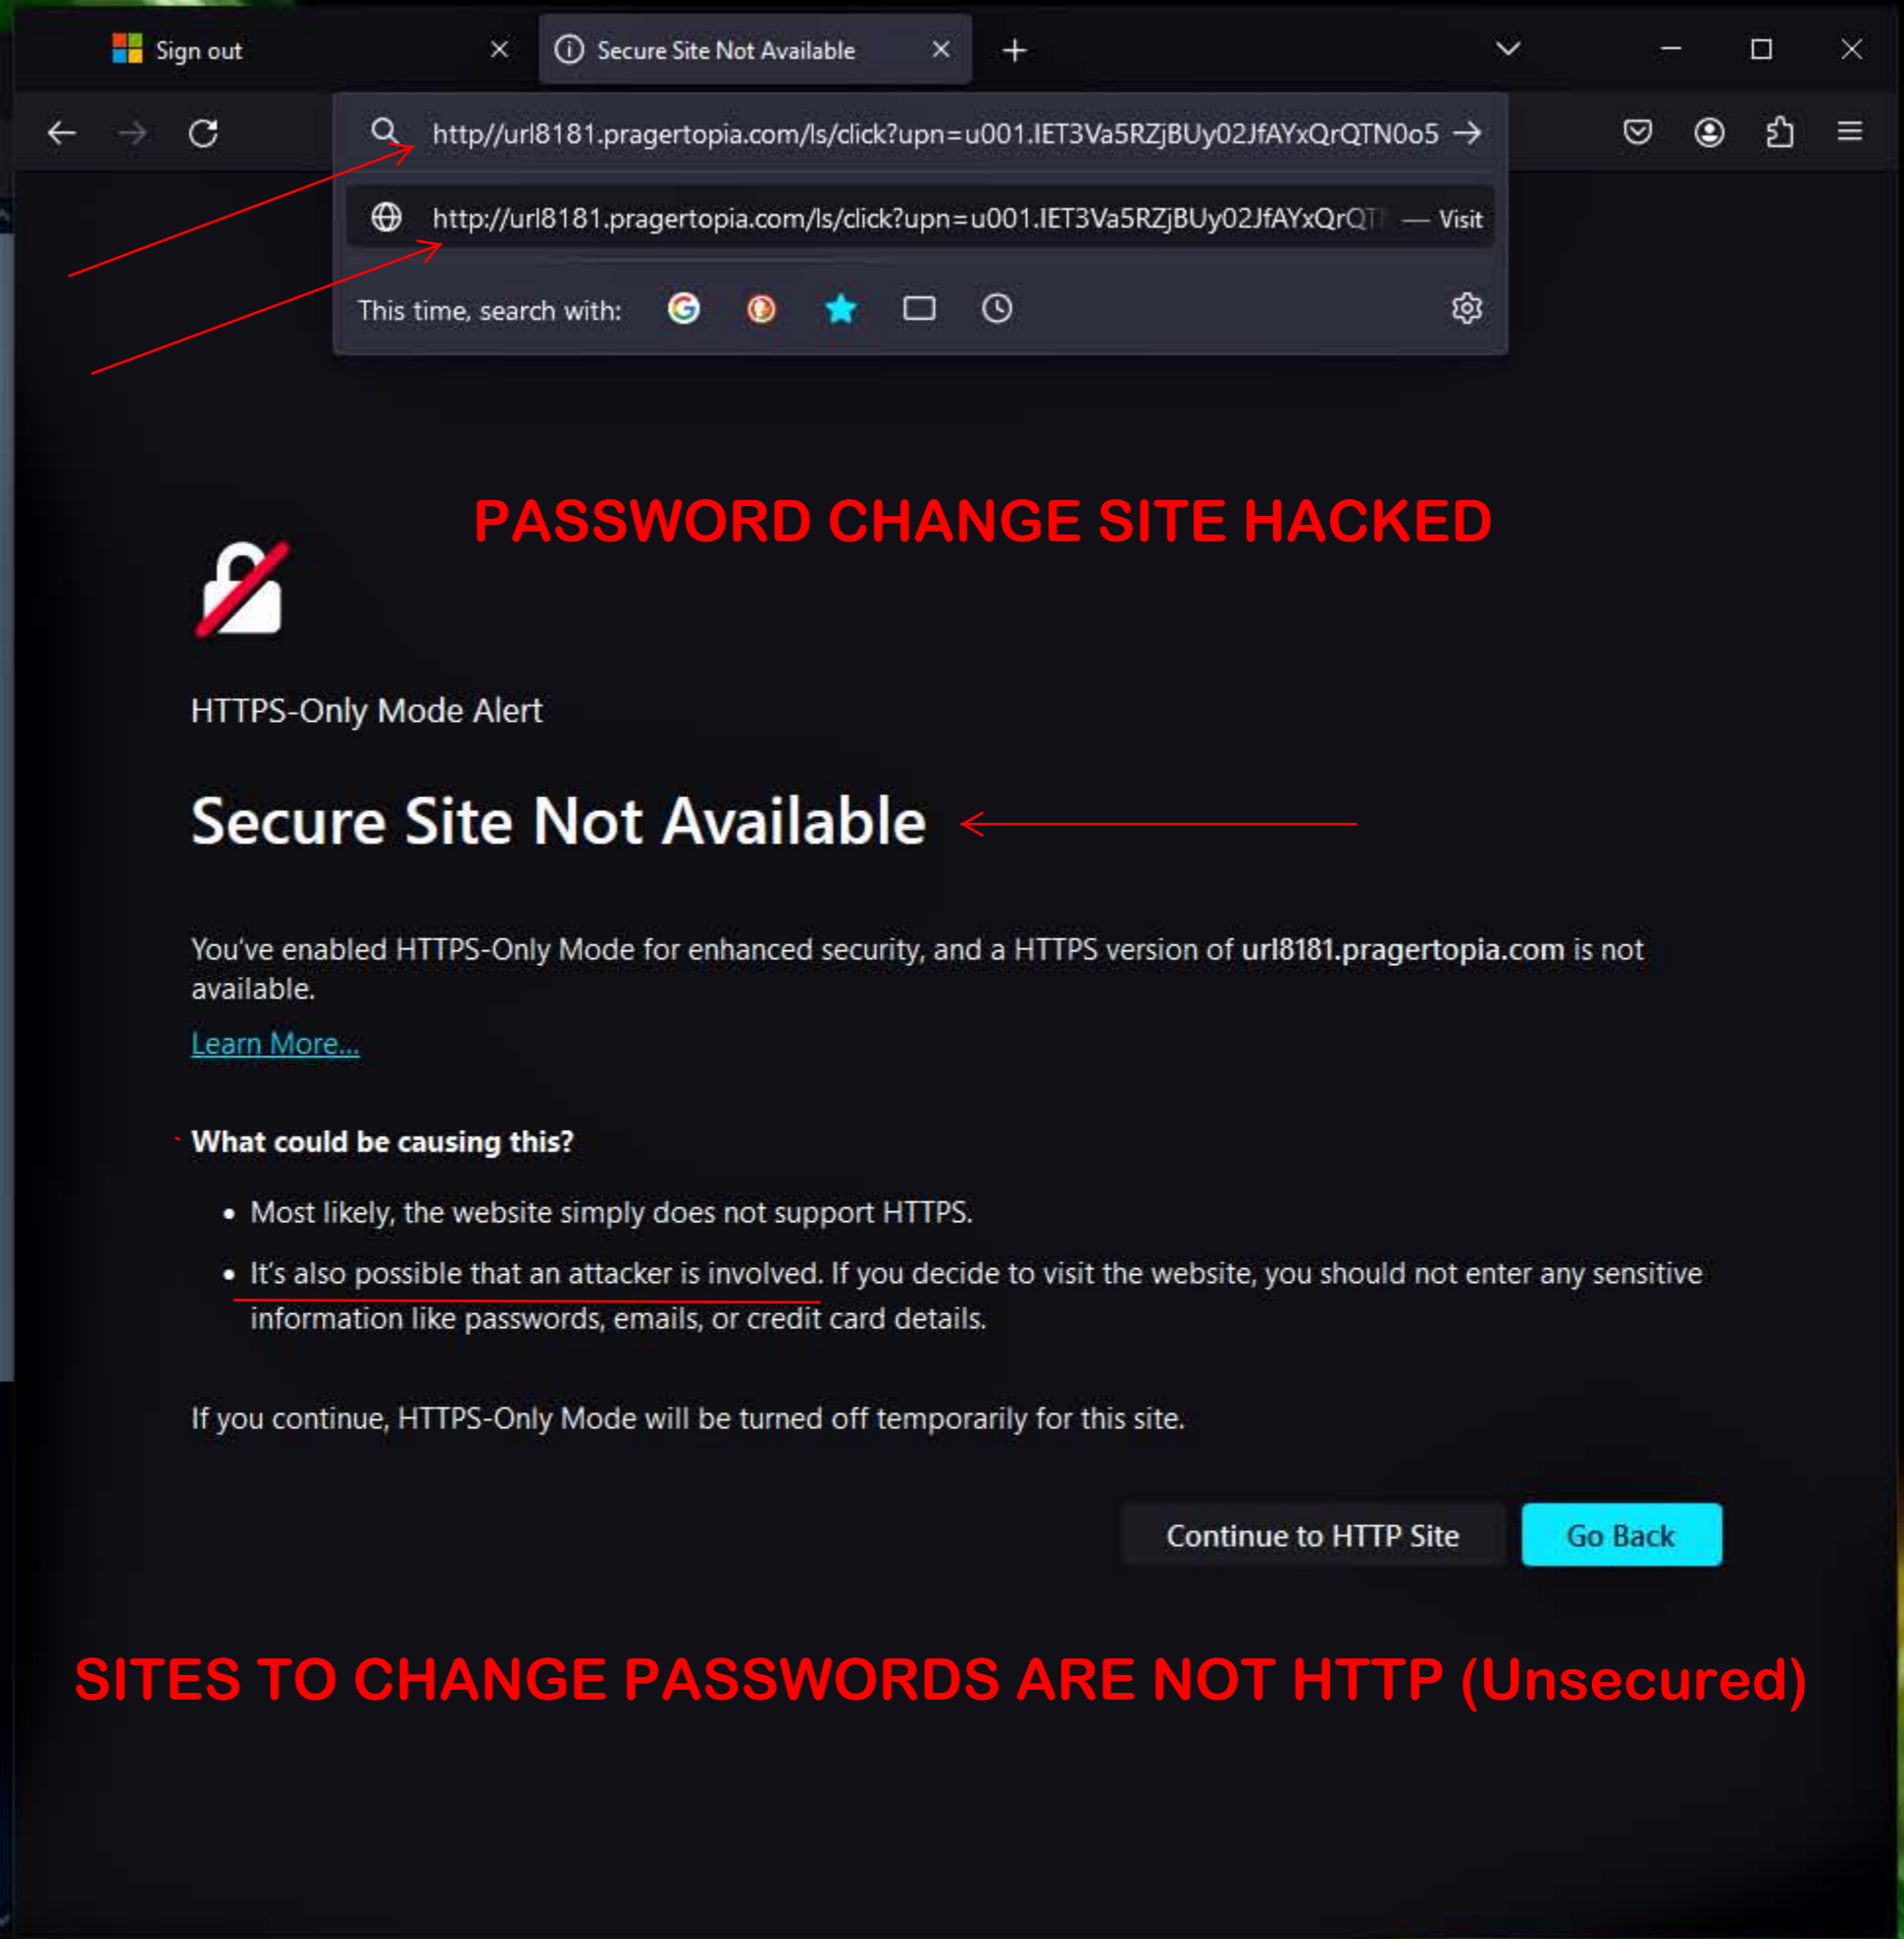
Sign out

Secure Site Not Available

http//url8181.pragertopia.com/ls/click?upn=u001.IET3Va5RZjBUy02JfAYxQrQTN0o5

http://url8181.pragertopia.com/ls/click?upn=u001.IET3Va5RZjBUy02JfAYxQrQT — Visit

This time, search with:

PASSWORD CHANGE SITE HACKED

HTTPS-Only Mode Alert

Secure Site Not Available

You've enabled HTTPS-Only Mode for enhanced security, and a HTTPS version of **url8181.pragertopia.com** is not available.

Learn More...

**What could be causing this?**

- Most likely, the website simply does not support HTTPS.
- It's also possible that an attacker is involved. If you decide to visit the website, you should not enter any sensitive information like passwords, emails, or credit card details.

If you continue, HTTPS-Only Mode will be turned off temporarily for this site.

Continue to HTTP Site

Go Back

SITES TO CHANGE PASSWORDS ARE NOT HTTP (Unsecured)